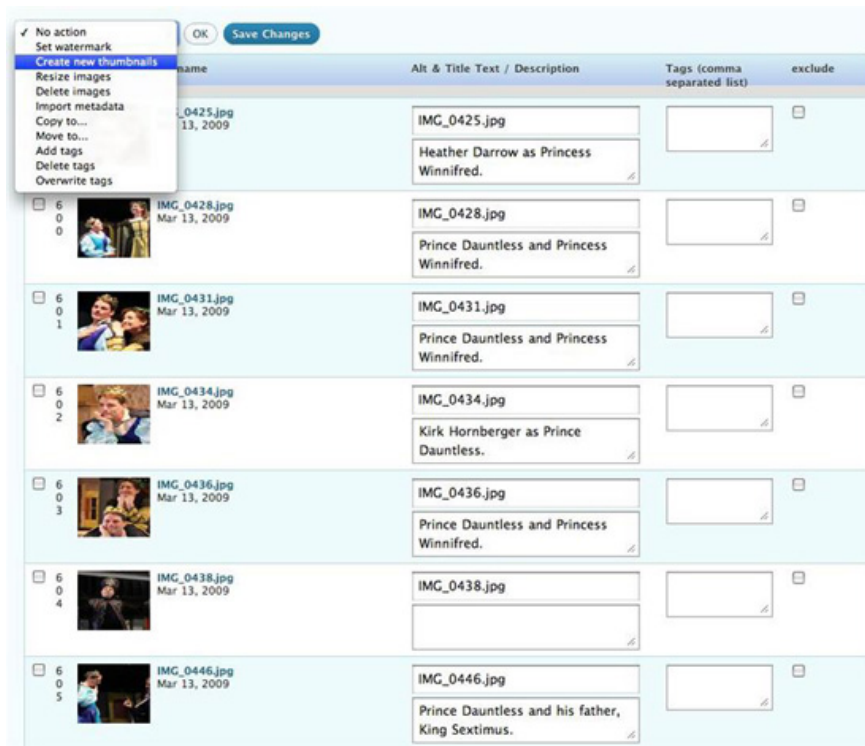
✓ No action
Set watermark
Create new thumbnails
Resize images
Delete images
Import metadata
Copy to...
Move to...
Add tags
Delete tags
Overwrite tags

OK Save Changes

| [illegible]name | Alt & Title Text / Description | Tags (comma separated list) | exclude |
|---|---|---|---|
| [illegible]_0425.jpg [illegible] 13, 2009 | IMG_0425.jpg Heather Darrow as Princess Winnifred. | | |
| 600 IMG_0428.jpg Mar 13, 2009 | IMG_0428.jpg Prince Dauntless and Princess Winnifred. | | |
| 601 IMG_0431.jpg Mar 13, 2009 | IMG_0431.jpg Prince Dauntless and Princess Winnifred. | | |
| 602 IMG_0434.jpg Mar 13, 2009 | IMG_0434.jpg Kirk Hornberger as Prince Dauntless. | | |
| 603 IMG_0436.jpg Mar 13, 2009 | IMG_0436.jpg Prince Dauntless and Princess Winnifred. | | |
| 604 IMG_0438.jpg Mar 13, 2009 | IMG_0438.jpg | | |
| 605 IMG_0446.jpg Mar 13, 2009 | IMG_0446.jpg Prince Dauntless and his father, King Sextimus. | | |